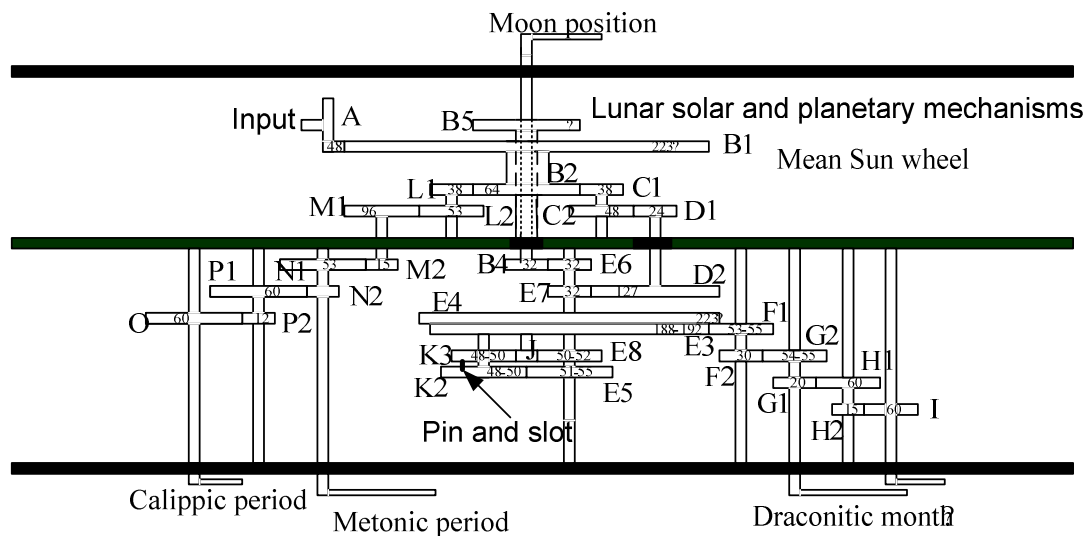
Moon position

Input A

B5 ? Lunar solar and planetary mechanisms

48 223? B1

Mean Sun wheel

L1 38 64 B2 38 C1

M1 96 53 L2 C2 48 24 D1

N1 53 15 M2 B4 32 32 E6

P1 60 N2 E7 32 127 D2

O 60 12 P2

E4 223? F1

188-192 53-55 G2

K3 48-50 J 50-52 E8 E3 30 54-55 H1

K2 48-50 51-55 E5 F2 20 60

G1 15 60 I

Pin and slot H2

Calippic period

Metonic period

Draconitic month?